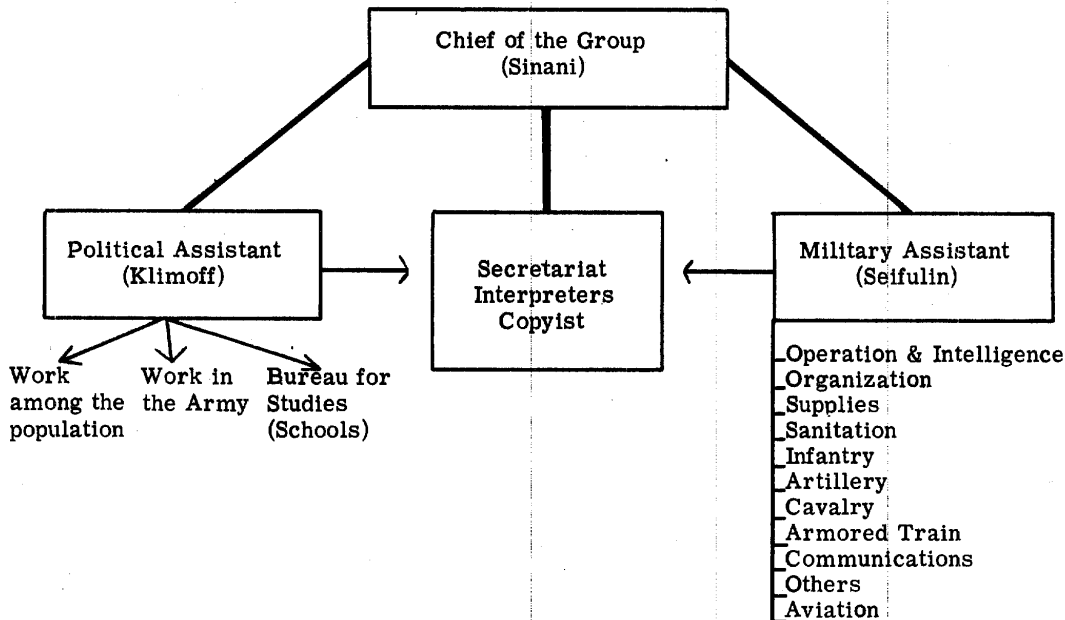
Chief of the Group
(Sinani)

Political Assistant
(Klimoff)

Secretariat
Interpreters
Copyist

Military Assistant
(Seifulin)

Work among the population

Work in the Army

Bureau for Studies (Schools)

Operation & Intelligence
Organization
Supplies
Sanitation
Infantry
Artillery
Cavalry
Armored Train
Communications
Others
Aviation